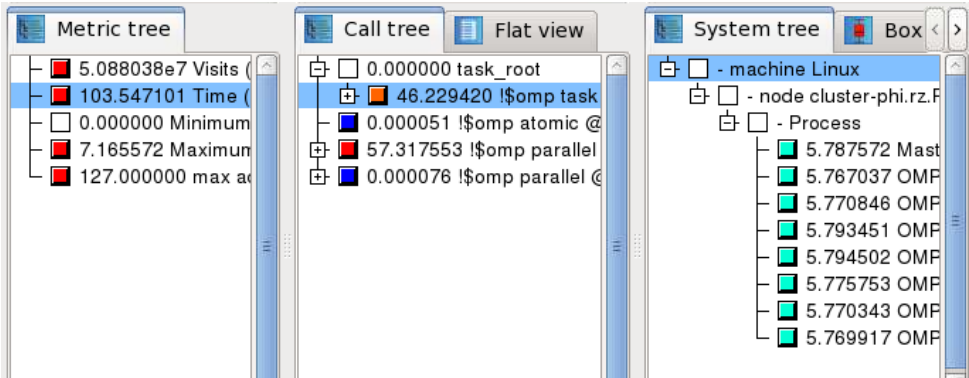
Metric tree

5.088038e7 Visits (
103.547101 Time (
0.000000 Minimum
7.165572 Maximum
127.000000 max ac

Call tree | Flat view

0.000000 task_root
46.229420 !$omp task
0.000051 !$omp atomic @
57.317553 !$omp parallel
0.000076 !$omp parallel @

System tree | Box

- machine Linux
- node cluster-phi.rz.R
- Process
5.787572 Mast
5.767037 OMP
5.770846 OMP
5.793451 OMP
5.794502 OMP
5.775753 OMP
5.770343 OMP
5.769917 OMP